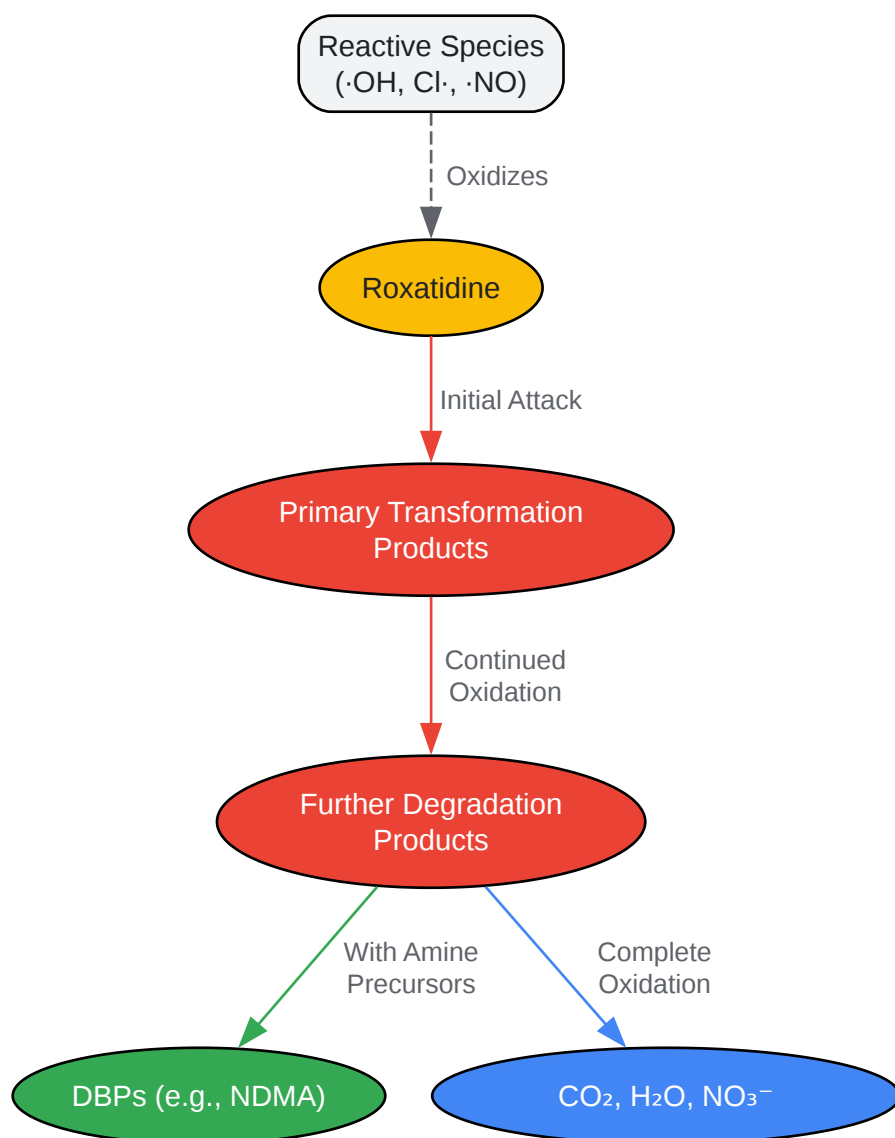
Reactive Species (·OH, Cl·, ·NO)

Oxidizes

Roxatidine

Initial Attack

Primary Transformation Products

Continued Oxidation

Further Degradation Products

With Amine Precursors

Complete Oxidation

DBPs (e.g., NDMA)

$CO_2$, $H_2O$, $NO_3^-$